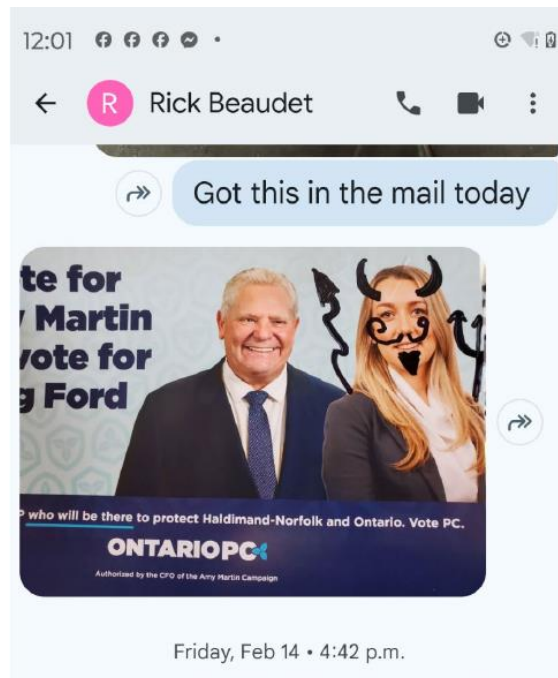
12:01

R Rick Beaudet

Got this in the mail today

te for
Martin
vote for
Ford

who will be there to protect Haldimand-Norfolk and Ontario. Vote PC.

ONTARIO PC

Authorized by the CFO of the Amy Martin Campaign

Friday, Feb 14 • 4:42 p.m.